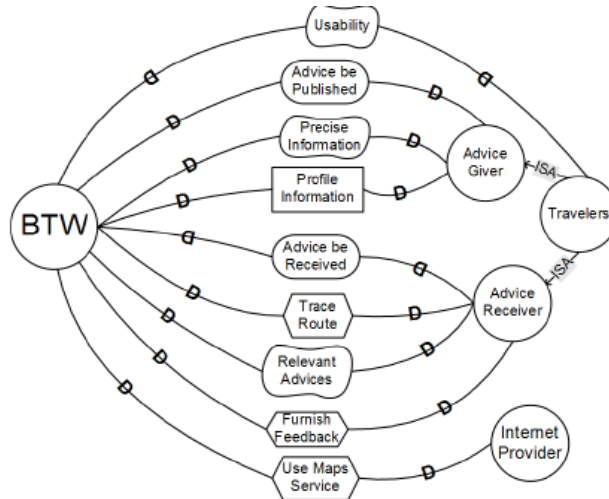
Usability

Advice be Published

Precise Information

Profile Information

BTW

Advice Giver

ISA

Travelers

ISA

Advice be Received

Advice Receiver

Trace Route

Relevant Advices

Furnish Feedback

Use Maps Service

Internet Provider

D D D D D D D D D D D D D D D D D D